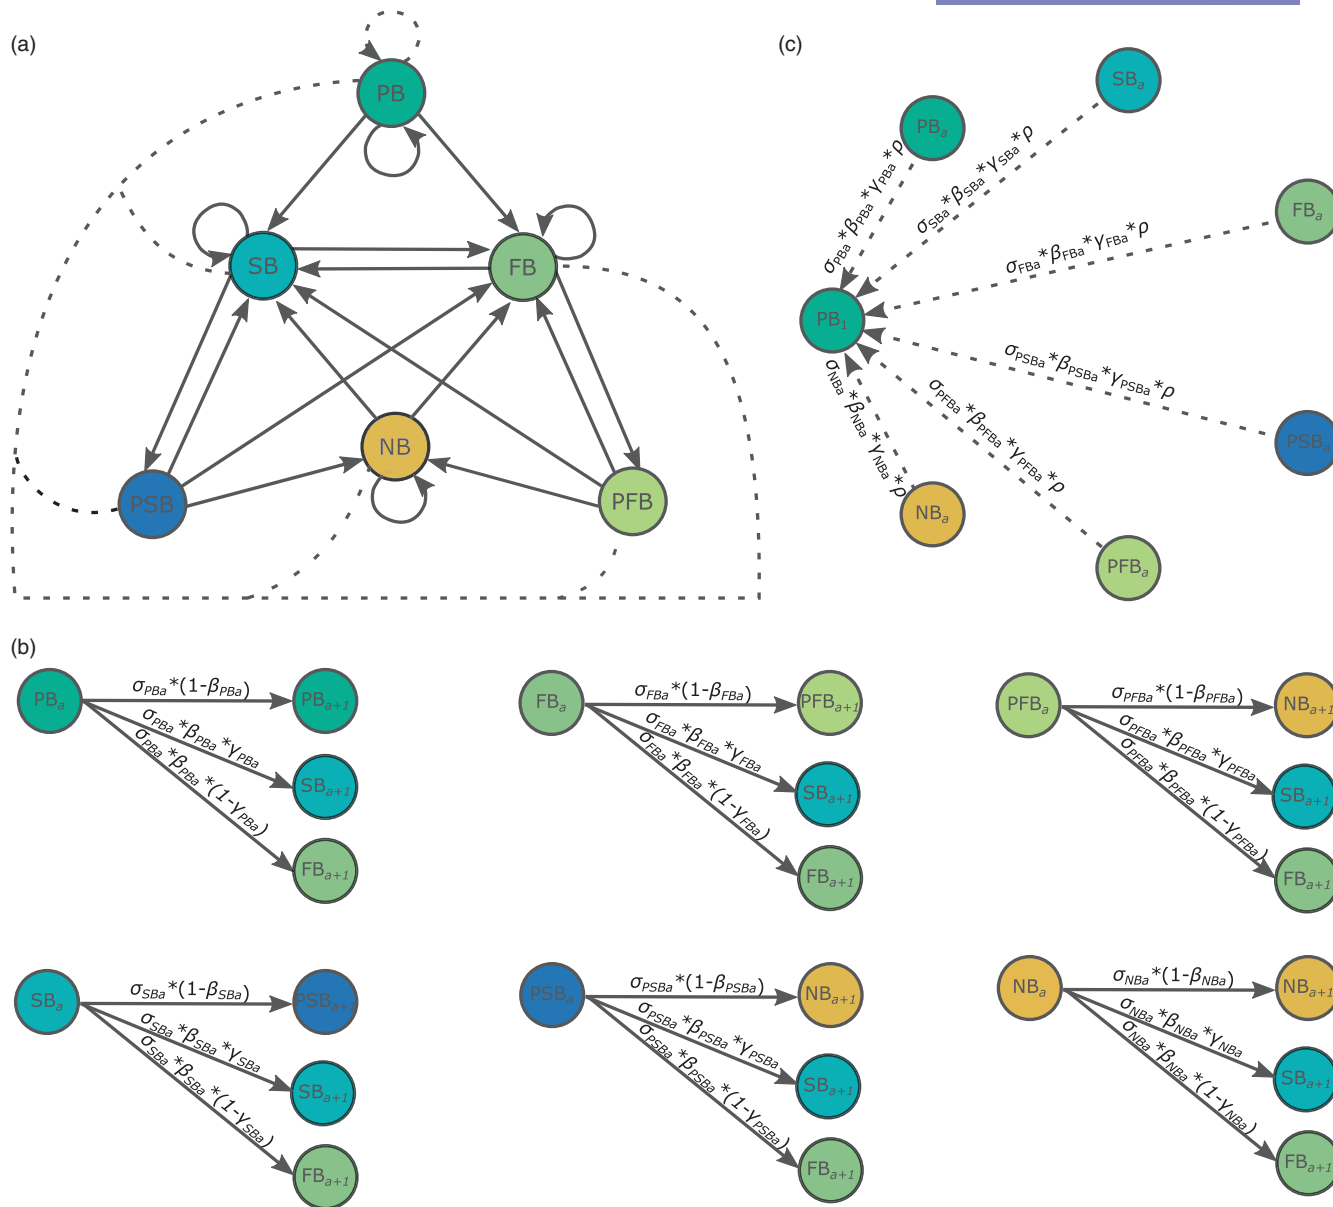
(a)

PB

SB

FB

NB

PSB

PFB

(c)

$SB_a$

$PB_a$

$FB_a$

$PB_1$

$PSB_a$

$NB_a$

$PFB_a$

$\sigma_{PBa}*\beta_{PBa}*\gamma_{PBa}*\rho$

$\sigma_{SBa}*\beta_{SBa}*\gamma_{SBa}*\rho$

$\sigma_{FBa}*\beta_{FBa}*\gamma_{FBa}*\rho$

$\sigma_{PSBa}*\beta_{PSBa}*\gamma_{PSBa}*\rho$

$\sigma_{NBa}*\beta_{NBa}*\gamma_{NBa}*\rho$

$\sigma_{PFBa}*\beta_{PFBa}*\gamma_{PFBa}*\rho$

(b)

$PB_a$ $\sigma_{PBa}*(1-\beta_{PBa})$ $PB_{a+1}$
$\sigma_{PBa}*\beta_{PBa}*\gamma_{PBa}$ $SB_{a+1}$
$\sigma_{PBa}*\beta_{PBa}*(1-\gamma_{PBa})$ $FB_{a+1}$

$FB_a$ $\sigma_{FBa}*(1-\beta_{FBa})$ $PFB_{a+1}$
$\sigma_{FBa}*\beta_{FBa}*\gamma_{FBa}$ $SB_{a+1}$
$\sigma_{FBa}*\beta_{FBa}*(1-\gamma_{FBa})$ $FB_{a+1}$

$PFB_a$ $\sigma_{PFBa}*(1-\beta_{PFBa})$ $NB_{a+1}$
$\sigma_{PFBa}*\beta_{PFBa}*\gamma_{PFBa}$ $SB_{a+1}$
$\sigma_{PFBa}*\beta_{PFBa}*(1-\gamma_{PFBa})$ $FB_{a+1}$

$SB_a$ $\sigma_{SBa}*(1-\beta_{SBa})$ $PSB_{a+1}$
$\sigma_{SBa}*\beta_{SBa}*\gamma_{SBa}$ $SB_{a+1}$
$\sigma_{SBa}*\beta_{SBa}*(1-\gamma_{SBa})$ $FB_{a+1}$

$PSB_a$ $\sigma_{PSBa}*(1-\beta_{PSBa})$ $NB_{a+1}$
$\sigma_{PSBa}*\beta_{PSBa}*\gamma_{PSBa}$ $SB_{a+1}$
$\sigma_{PSBa}*\beta_{PSBa}*(1-\gamma_{PSBa})$ $FB_{a+1}$

$NB_a$ $\sigma_{NBa}*(1-\beta_{NBa})$ $NB_{a+1}$
$\sigma_{NBa}*\beta_{NBa}*\gamma_{NBa}$ $SB_{a+1}$
$\sigma_{NBa}*\beta_{NBa}*(1-\gamma_{NBa})$ $FB_{a+1}$